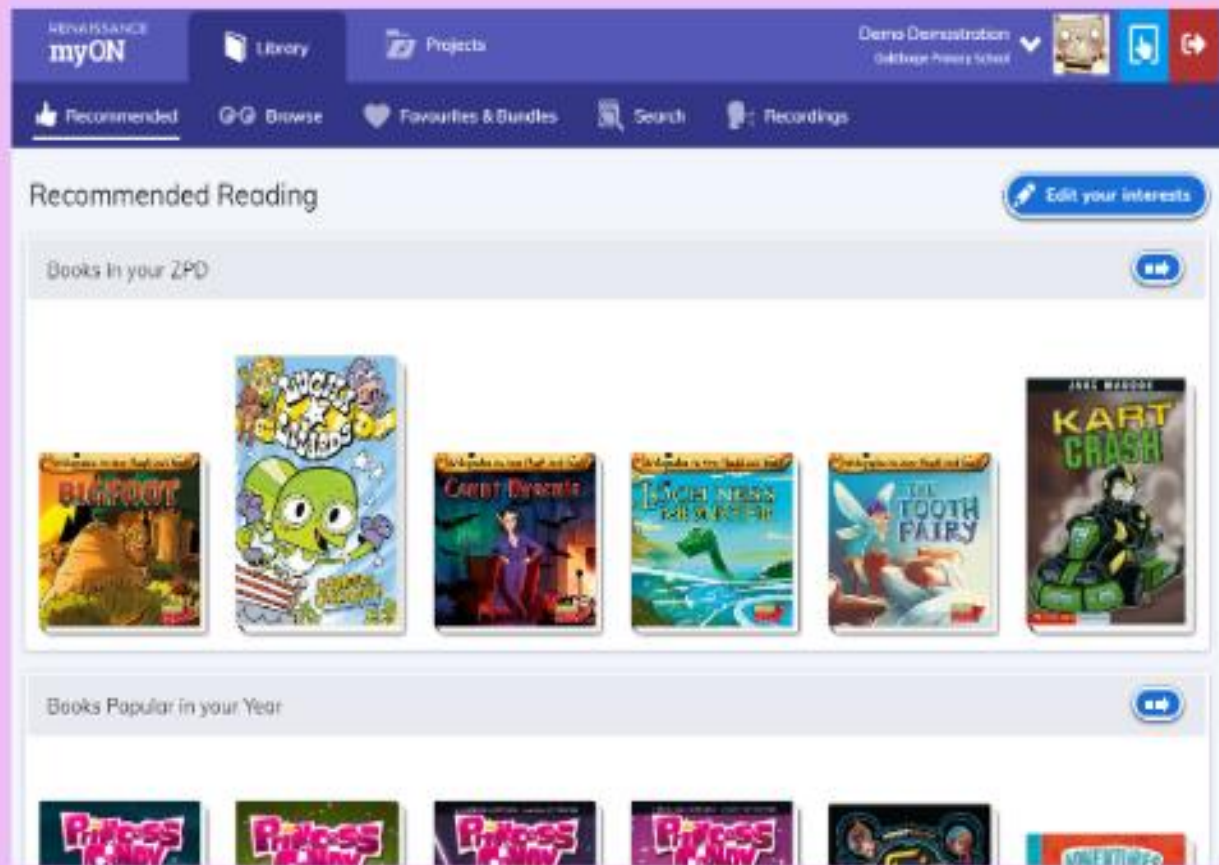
RENAISSANCE
myON

Library

Projects

Demo Demonstration
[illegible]

Recommended

Browse

Favourites & Bundles

Search

Recordings

Recommended Reading

Edit your interests

Books in your ZPD

BIGFOOT

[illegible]

COUNT DRACULA

LOCH NESS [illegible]

THE TOOTH FAIRY

JAKE MADDOX
KART CRASH

Books Popular in your Year

PRINCESS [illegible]

PRINCESS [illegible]

PRINCESS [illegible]

PRINCESS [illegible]

ADVENTURES